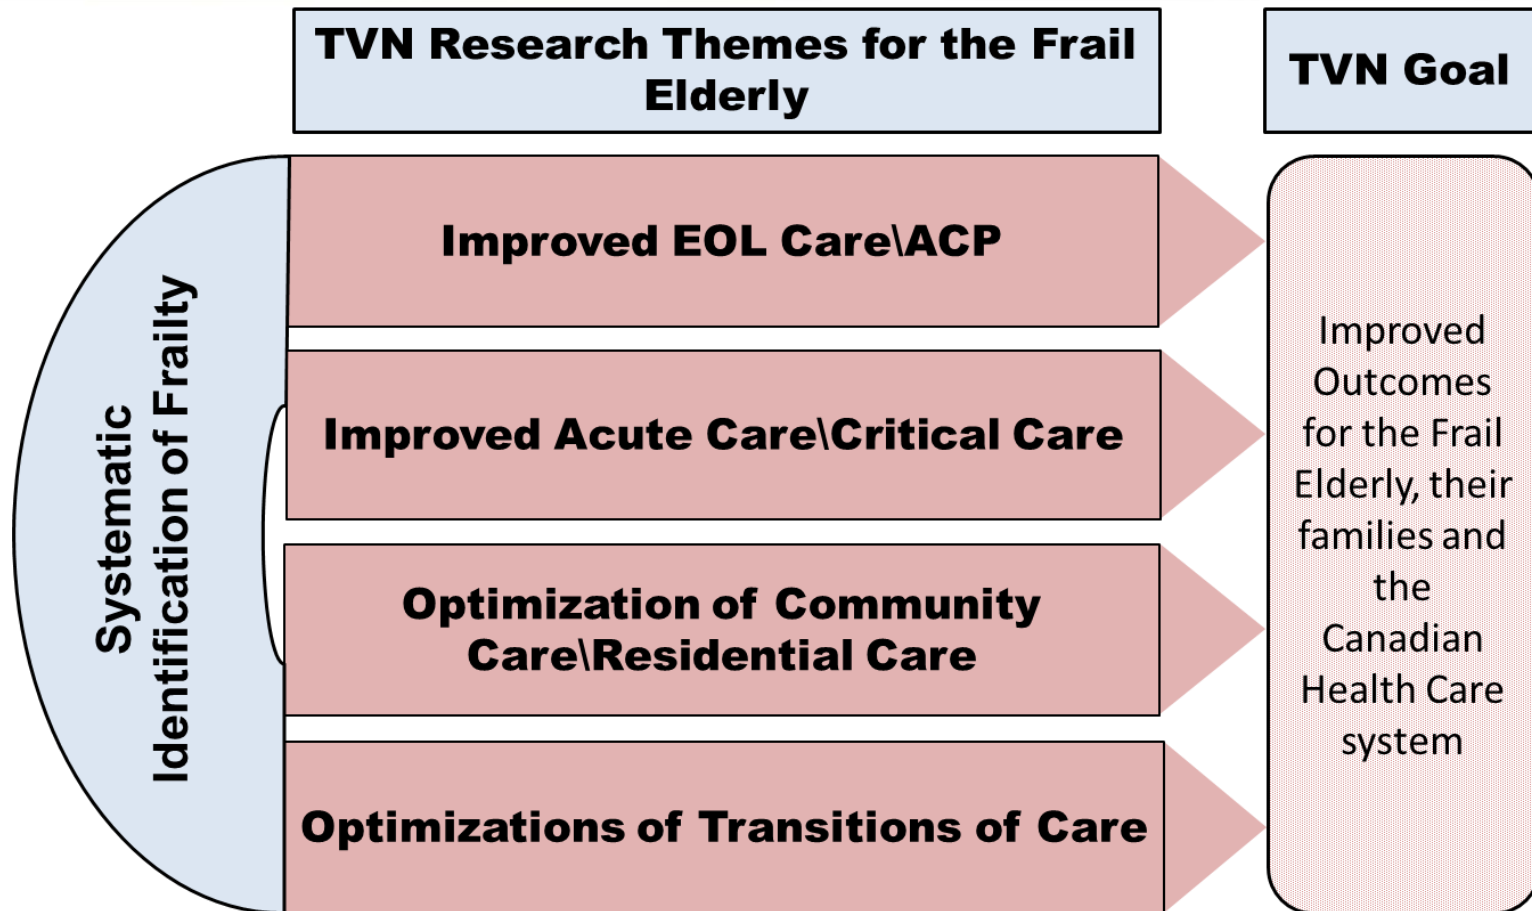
TVN Research Themes for the Frail Elderly

TVN Goal

Systematic Identification of Frailty

Improved EOL Care\ACP

Improved Acute Care\Critical Care

Optimization of Community Care\Residential Care

Optimizations of Transitions of Care

Improved Outcomes for the Frail Elderly, their families and the Canadian Health Care system